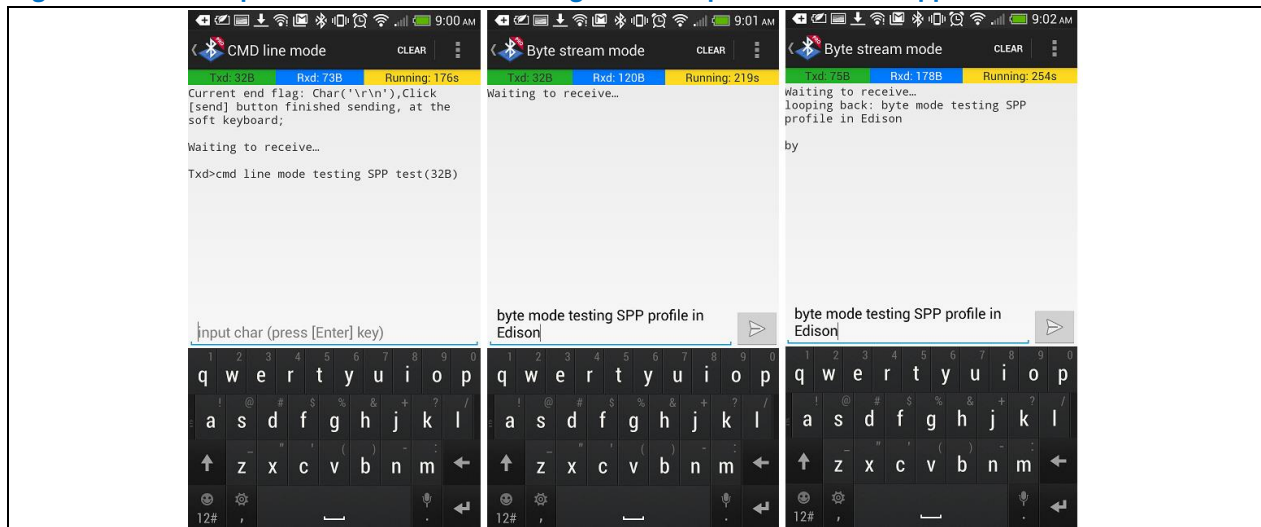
9:00 AM

CMD line mode CLEAR

Txd: 32B Rxd: 73B Running: 176s

Current end flag: Char('\r\n'),Click [send] button finished sending, at the soft keyboard;

Waiting to receive…

Txd>cmd line mode testing SPP test(32B)

input char (press [Enter] key)

1 q 2 w 3 e 4 r 5 t 6 y 7 u 8 i 9 o 0 p
! a @ s # d $ f % g & h + j ? k / l
z " x ' c ( v ) b - n : m
12# ,

9:01 AM

Byte stream mode CLEAR

Txd: 32B Rxd: 120B Running: 219s

Waiting to receive…

byte mode testing SPP profile in Edison

1 q 2 w 3 e 4 r 5 t 6 y 7 u 8 i 9 o 0 p
! a @ s # d $ f % g & h + j ? k / l
z " x ' c ( v ) b - n : m
12# ,

9:02 AM

Byte stream mode CLEAR

Txd: 75B Rxd: 178B Running: 254s

Waiting to receive…
looping back: byte mode testing SPP profile in Edison

by

byte mode testing SPP profile in Edison

1 q 2 w 3 e 4 r 5 t 6 y 7 u 8 i 9 o 0 p
! a @ s # d $ f % g & h + j ? k / l
z " x ' c ( v ) b - n : m
12# ,